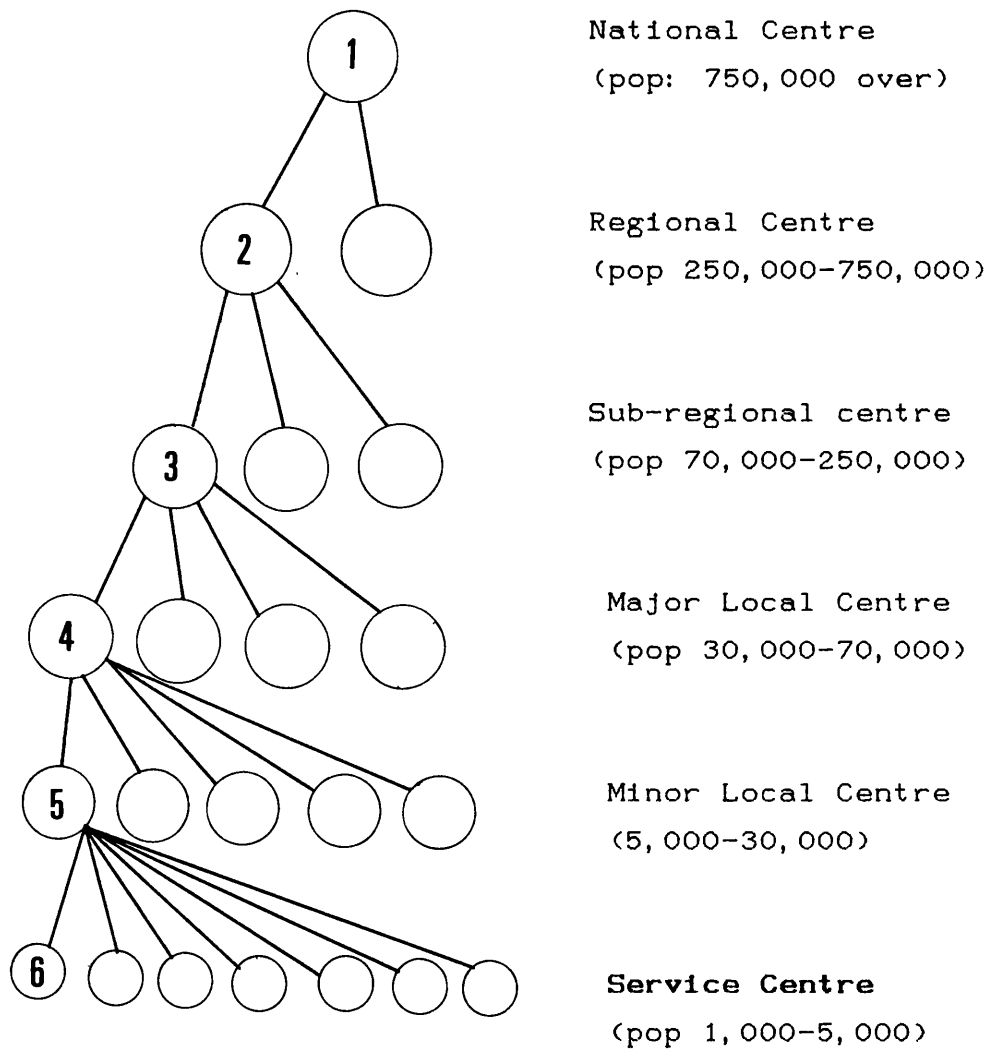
1

National Centre
(pop: 750, 000 over)

2

Regional Centre
(pop 250, 000-750, 000)

3

Sub-regional centre
(pop 70, 000-250, 000)

4

Major Local Centre
(pop 30, 000-70, 000)

5

Minor Local Centre
(5, 000-30, 000)

6

Service Centre
(pop 1, 000-5, 000)